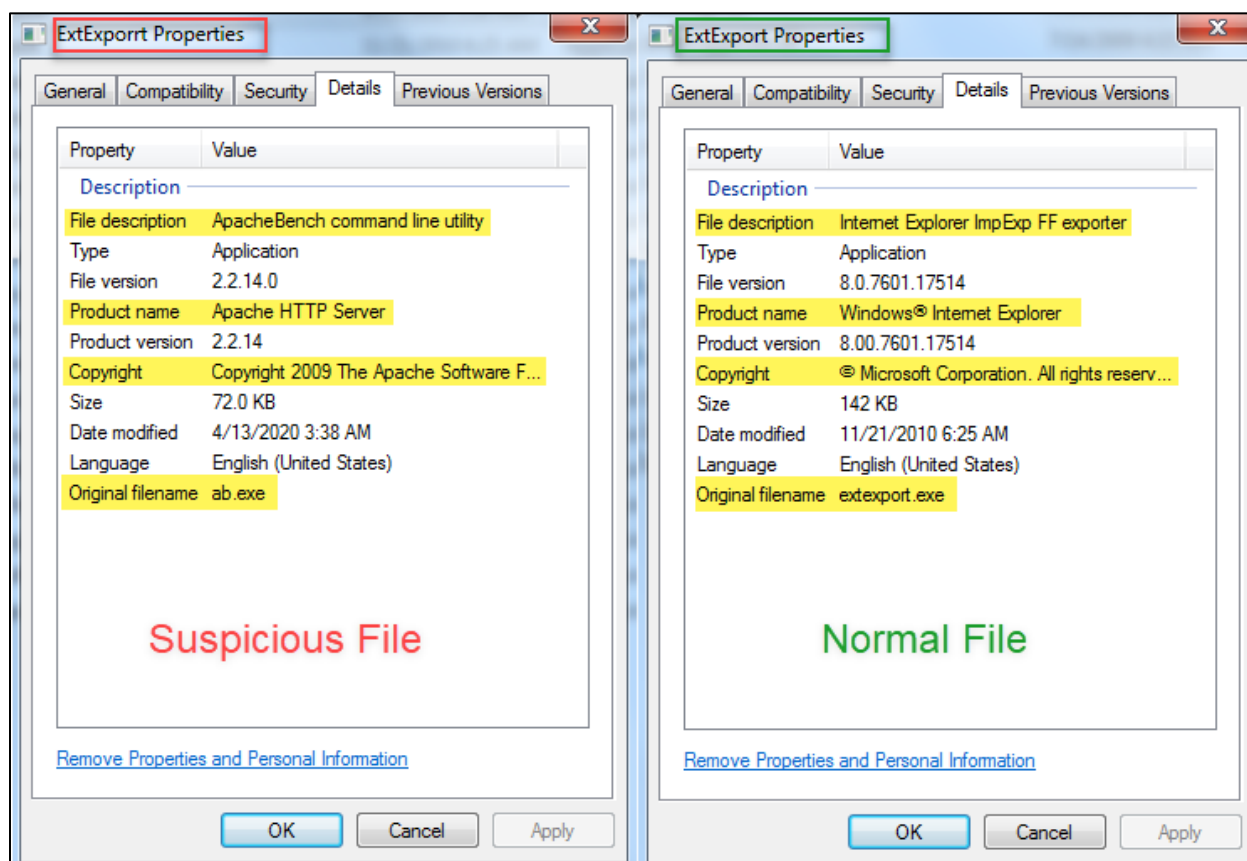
ExtExporrt Properties

General | Compatibility | Security | Details | Previous Versions

| Property | Value |
|---|---|
| Description | |
| File description | ApacheBench command line utility |
| Type | Application |
| File version | 2.2.14.0 |
| Product name | Apache HTTP Server |
| Product version | 2.2.14 |
| Copyright | Copyright 2009 The Apache Software F... |
| Size | 72.0 KB |
| Date modified | 4/13/2020 3:38 AM |
| Language | English (United States) |
| Original filename | ab.exe |

Suspicious File

Remove Properties and Personal Information

OK | Cancel | Apply

ExtExport Properties

General | Compatibility | Security | Details | Previous Versions

| Property | Value |
|---|---|
| Description | |
| File description | Internet Explorer ImpExp FF exporter |
| Type | Application |
| File version | 8.0.7601.17514 |
| Product name | Windows® Internet Explorer |
| Product version | 8.00.7601.17514 |
| Copyright | © Microsoft Corporation. All rights reserv... |
| Size | 142 KB |
| Date modified | 11/21/2010 6:25 AM |
| Language | English (United States) |
| Original filename | extexport.exe |

Normal File

Remove Properties and Personal Information

OK | Cancel | Apply